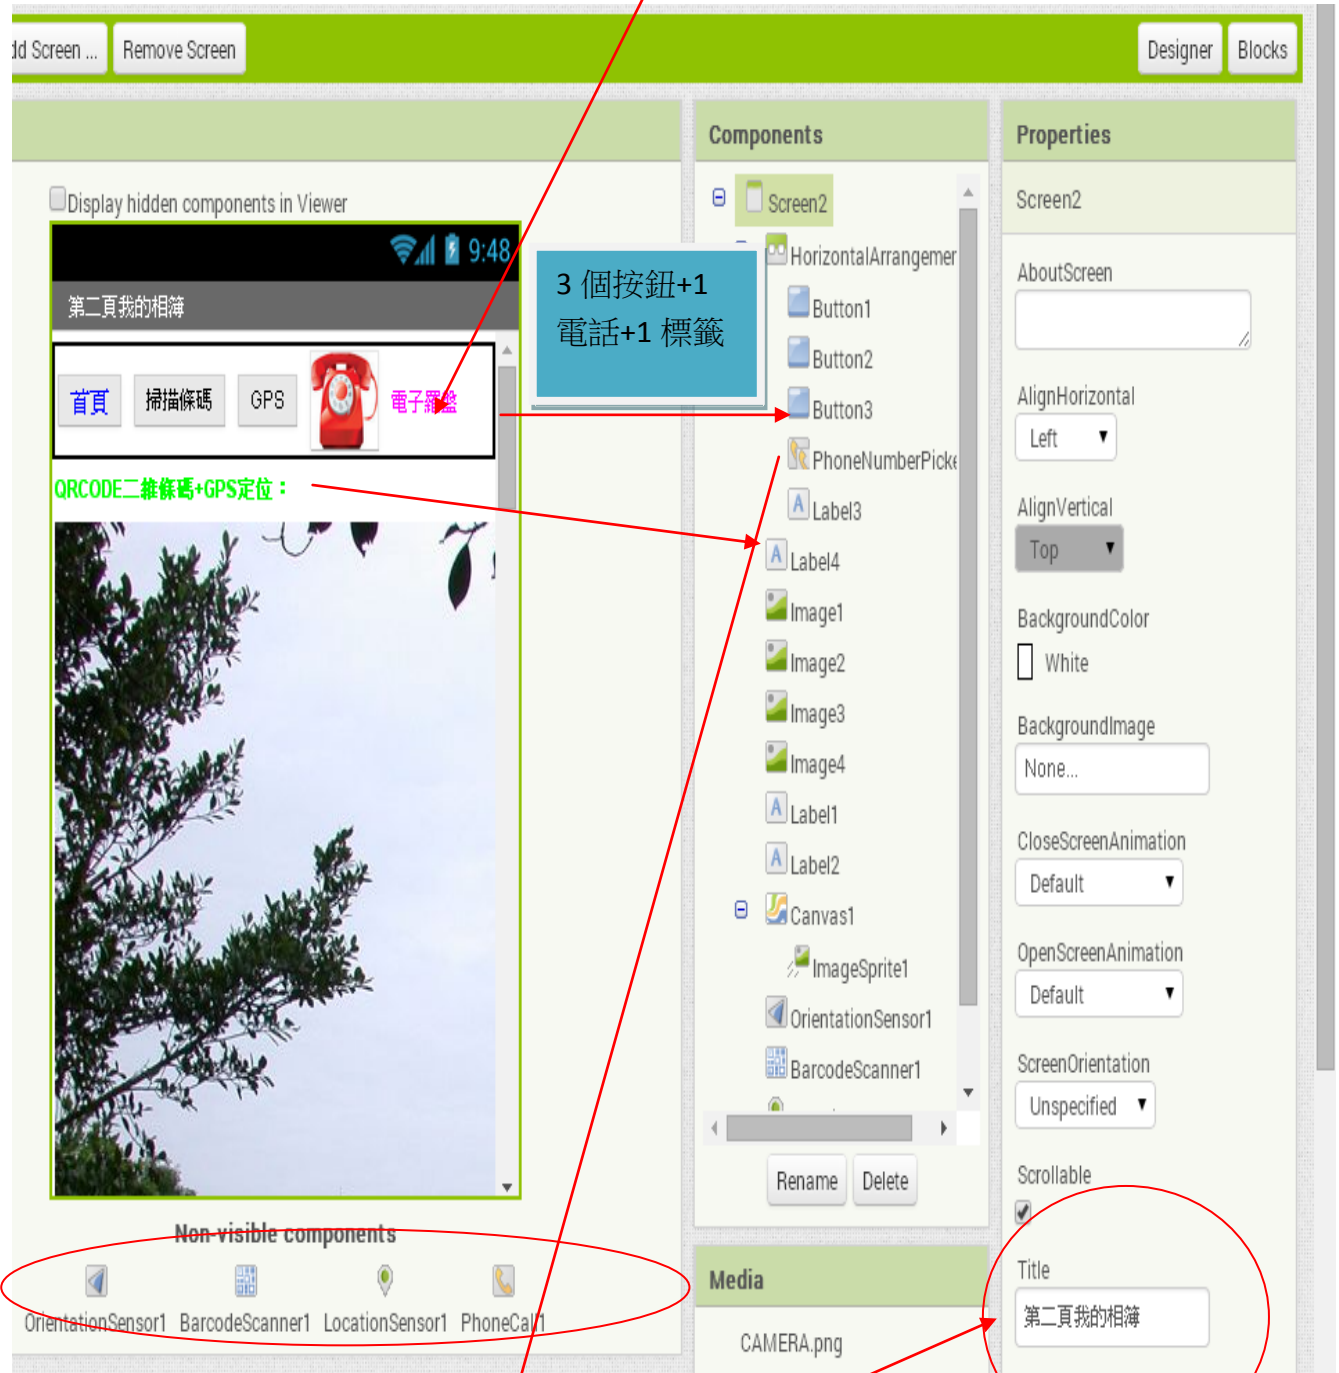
dd Screen ... Remove Screen

Designer Blocks

Display hidden components in Viewer

9:48

第二頁我的相簿

首頁 掃描條碼 GPS 電子羅盤

QRCODE二維條碼+GPS定位：

3 個按鈕+1 電話+1 標籤

Non-visible components

OrientationSensor1 BarcodeScanner1 LocationSensor1 PhoneCall1

Components

Screen2
HorizontalArrangemer
Button1
Button2
Button3
PhoneNumberPicke
Label3
Label4
Image1
Image2
Image3
Image4
Label1
Label2
Canvas1
ImageSprite1
OrientationSensor1
BarcodeScanner1

Rename Delete

Media

CAMERA.png

Properties

Screen2

AboutScreen

AlignHorizontal
Left

AlignVertical
Top

BackgroundColor
White

BackgroundImage
None...

CloseScreenAnimation
Default

OpenScreenAnimation
Default

ScreenOrientation
Unspecified

Scrollable

Title
第二頁我的相簿